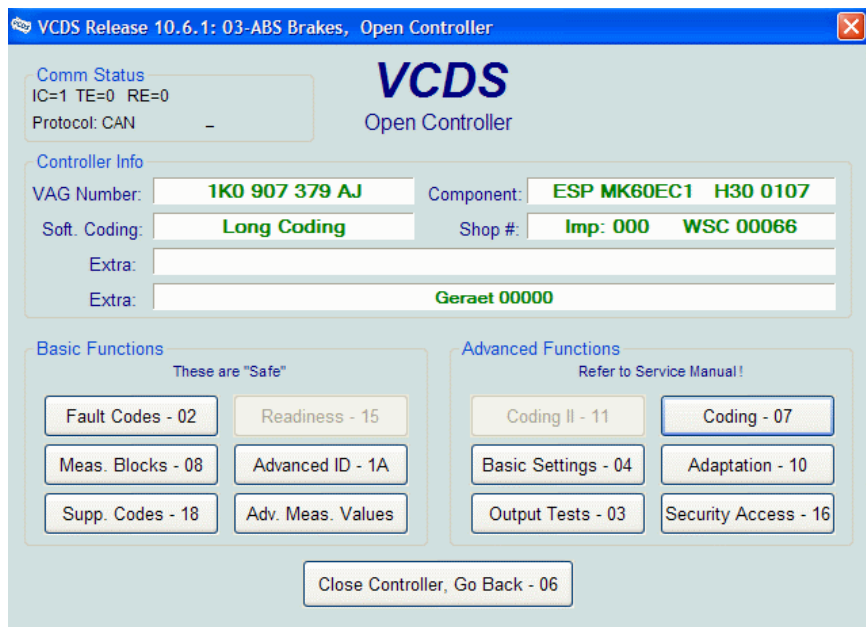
VCDS Release 10.6.1: 03-ABS Brakes, Open Controller

Comm Status
IC=1 TE=0 RE=0
Protocol: CAN _

VCDS
Open Controller

Controller Info
VAG Number: 1K0 907 379 AJ
Component: ESP MK60EC1 H30 0107
Soft. Coding: Long Coding
Shop #: Imp: 000 WSC 00066
Extra:
Extra: Geraet 00000

Basic Functions
These are "Safe"
Fault Codes - 02
Readiness - 15
Meas. Blocks - 08
Advanced ID - 1A
Supp. Codes - 18
Adv. Meas. Values

Advanced Functions
Refer to Service Manual !
Coding II - 11
Coding - 07
Basic Settings - 04
Adaptation - 10
Output Tests - 03
Security Access - 16

Close Controller, Go Back - 06